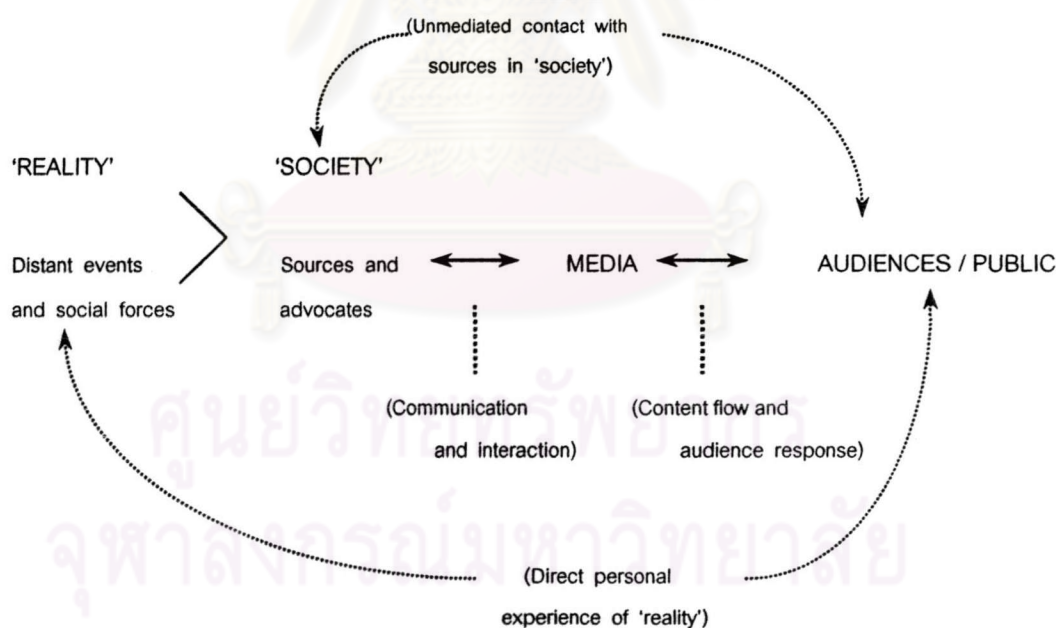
(Unmediated contact with sources in 'society')

'REALITY'

'SOCIETY'

Distant events and social forces

Sources and advocates

MEDIA

AUDIENCES / PUBLIC

(Communication and interaction)

(Content flow and audience response)

(Direct personal experience of 'reality')

ศูนย์วิทยทรัพยากร
จุฬาลงกรณ์มหาวิทยาลัย